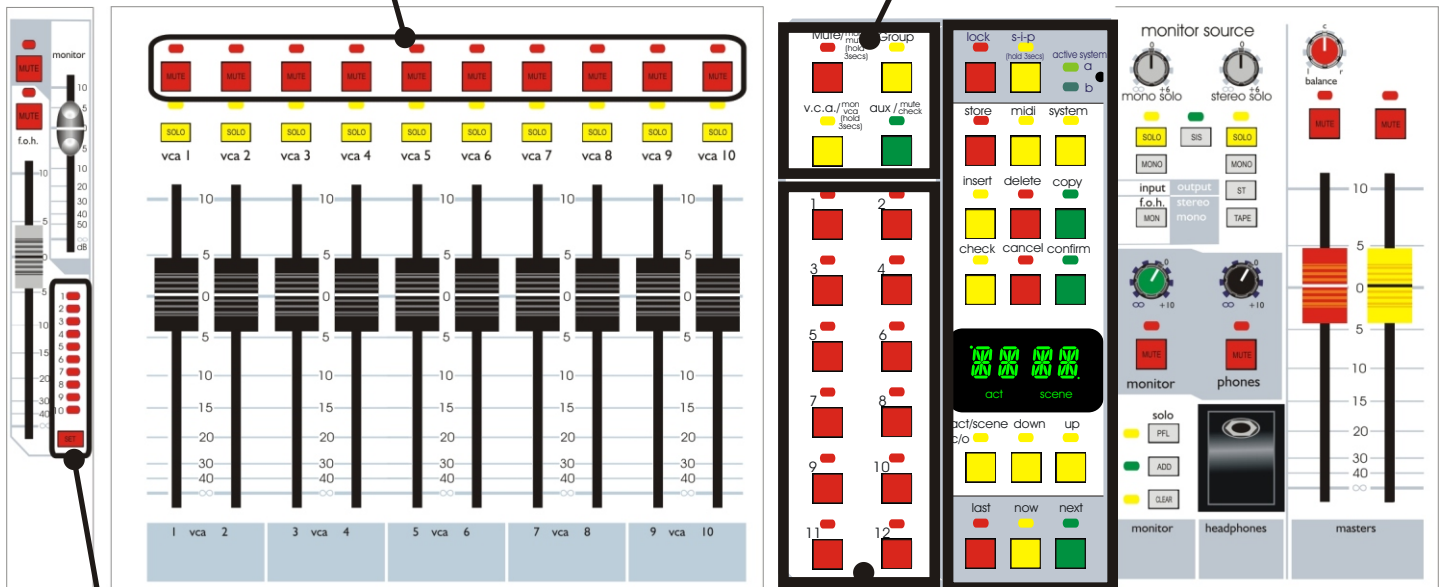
MUTE
monitor
MUTE
f.o.h.
10
5
0
5
10
20
30
40
50
dB
10
5
0
5
10
15
20
30
40
1
2
3
4
5
6
7
8
9
10
SET

MUTE MUTE MUTE MUTE MUTE MUTE MUTE MUTE MUTE MUTE
SOLO SOLO SOLO SOLO SOLO SOLO SOLO SOLO SOLO SOLO
vca 1 vca 2 vca 3 vca 4 vca 5 vca 6 vca 7 vca 8 vca 9 vca 10
10
5
0
5
10
15
20
30
40
∞
1 vca 2
3 vca 4
5 vca 6
7 vca 8
9 vca 10

Mute/mon mute (hold 3secs)
Group
v.c.a./mon vca (hold 3secs)
aux / mute check
1 2
3 4
5 6
7 8
9 10
11 12

lock
s-i-p (hold 3secs)
active system
a
b
store
midi
system
insert
delete
copy
check
cancel
confirm
act
scene
act/scene c/o
down
up
last
now
next

monitor source
0
∞
+6
mono solo
0
∞
+6
stereo solo
SOLO
SIS
SOLO
MONO
MONO
input
output
f.o.h.
stereo
mono
MON
ST
TAPE
0
∞
+10
0
∞
+10
MUTE
monitor
MUTE
phones
solo
PFL
ADD
CLEAR
monitor
headphones
c
l
r
balance
MUTE
MUTE
10
5
0
5
10
15
20
30
40
∞
masters